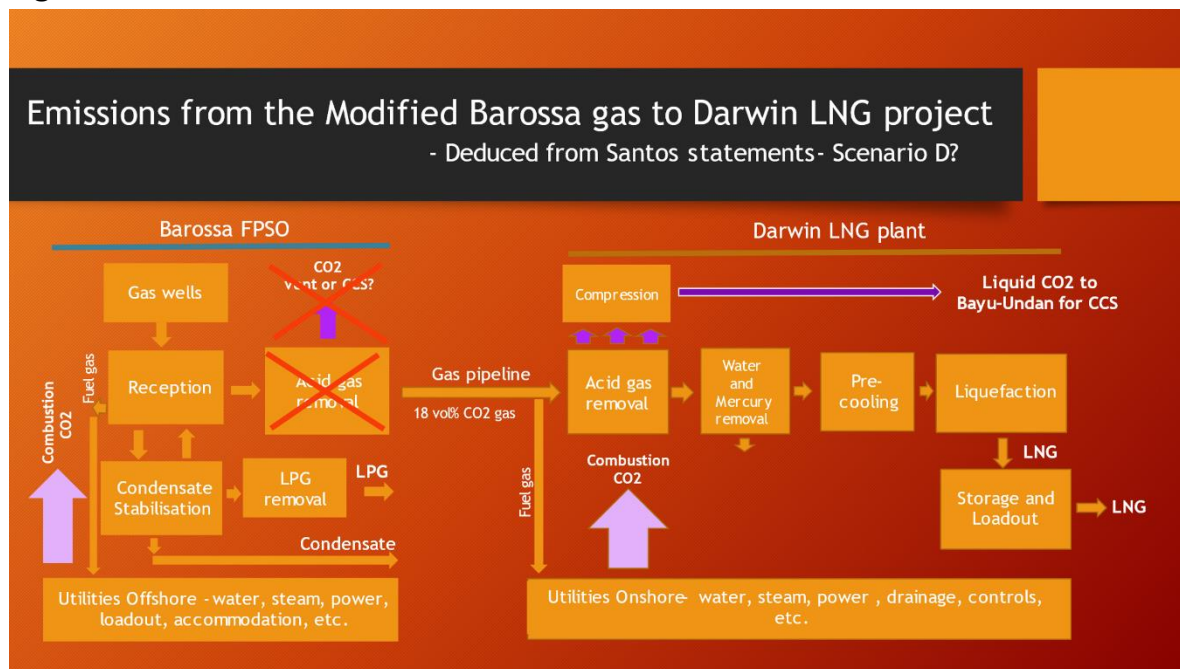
Emissions from the Modified Barossa gas to Darwin LNG project
- Deduced from Santos statements- Scenario D?

Barossa FPSO

Gas wells

CO2 vent or CCS?

Reception

Acid gas removal

Fuel gas

Combustion CO2

Condensate Stabilisation

LPG removal

LPG

Condensate

Utilities Offshore - water, steam, power, loadout, accommodation, etc.

Gas pipeline

18 vol% CO2 gas

Fuel gas

Darwin LNG plant

Compression

Liquid CO2 to Bayu-Undan for CCS

Acid gas removal

Water and Mercury removal

Pre-cooling

Liquefaction

LNG

Combustion CO2

Storage and Loadout

LNG

Utilities Onshore- water, steam, power , drainage, controls, etc.